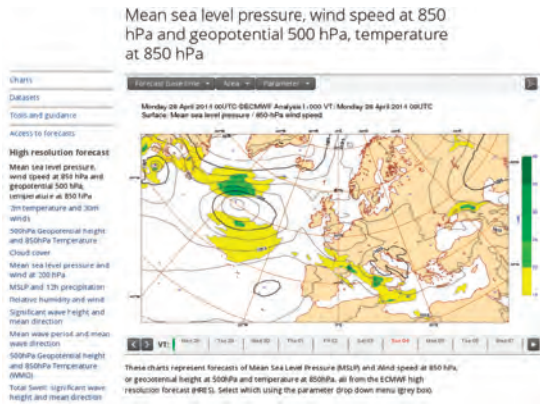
Mean sea level pressure, wind speed at 850 hPa and geopotential 500 hPa, temperature at 850 hPa

Charts
Datasets
Tools and guidance
Access to forecasts

High resolution forecast
Mean sea level pressure, wind speed at 850 hPa and geopotential 500 hPa, temperature at 850 hPa
2m temperature and 10m winds
500hPa Geopotential height and 850hPa Temperature
Cloud cover
Mean sea level pressure and wind at 200 hPa
MSLP and 12h precipitation
Relative humidity and wind
Significant wave height and mean direction
Mean wave period and mean wave direction
500hPa Geopotential height and 850hPa Temperature (WMO)
Total Swell: significant wave height and mean direction

Forecast base time ▾ Area ▾ Parameter ▾

Monday 28 April 2014 00UTC ©ECMWF Analysis t+000 VT: Monday 28 April 2014 00UTC
Surface: Mean sea level pressure / 850 hPa wind speed

VT: Mon 28 Tue 29 Wed 30 Thu 01 Fri 02 Sat 03 Sun 04 Mon 05 Tue 06 Wed 07

These charts represent forecasts of Mean Sea Level Pressure (MSLP) and Wind speed at 850 hPa, or Geopotential height at 500hPa and temperature at 850hPa. All from the ECMWF high resolution forecast (HRES). Select which using the parameter drop down menu (grey box).